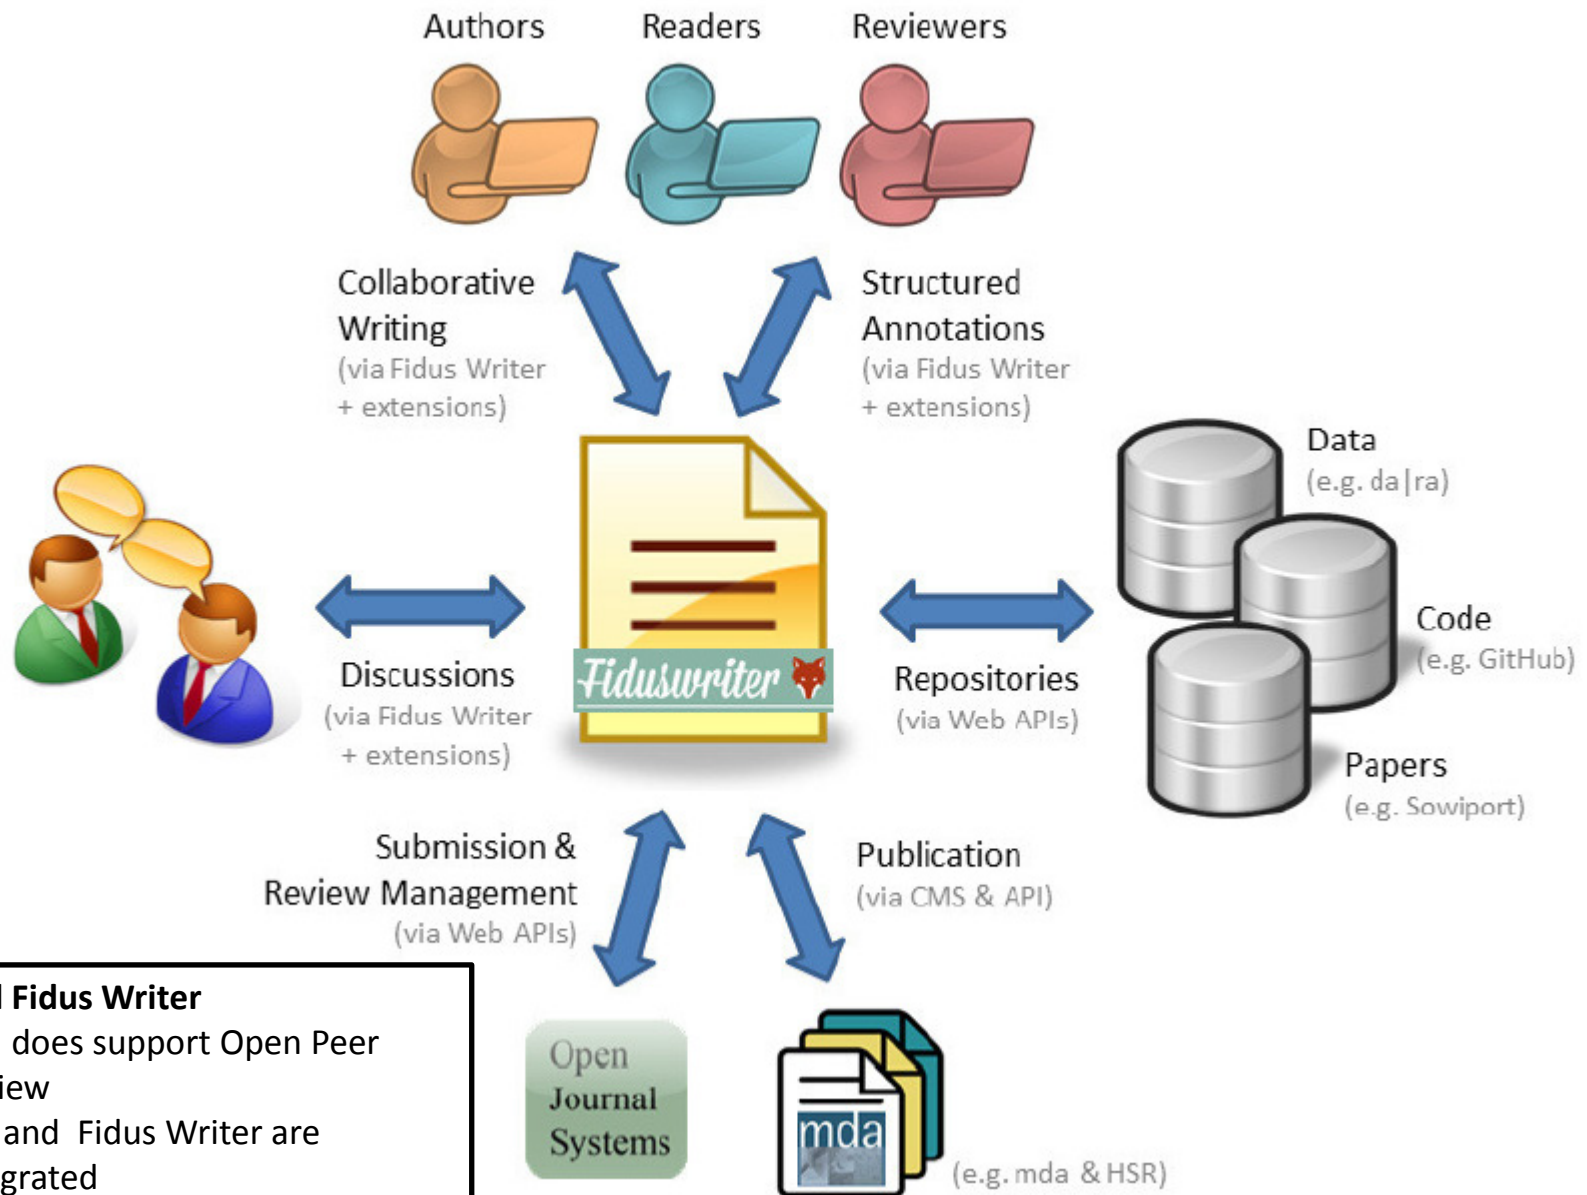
Authors Readers Reviewers

Collaborative Writing
(via Fidus Writer + extensions)

Structured Annotations
(via Fidus Writer + extensions)

Fiduswriter

Discussions
(via Fidus Writer + extensions)

Repositories
(via Web APIs)

Data
(e.g. da|ra)

Code
(e.g. GitHub)

Papers
(e.g. Sowiport)

Submission & Review Management
(via Web APIs)

Publication
(via CMS & API)

Open Journal Systems

mda

(e.g. mda & HSR)

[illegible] Fidus Writer
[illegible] does support Open Peer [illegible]iew
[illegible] and Fidus Writer are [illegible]grated